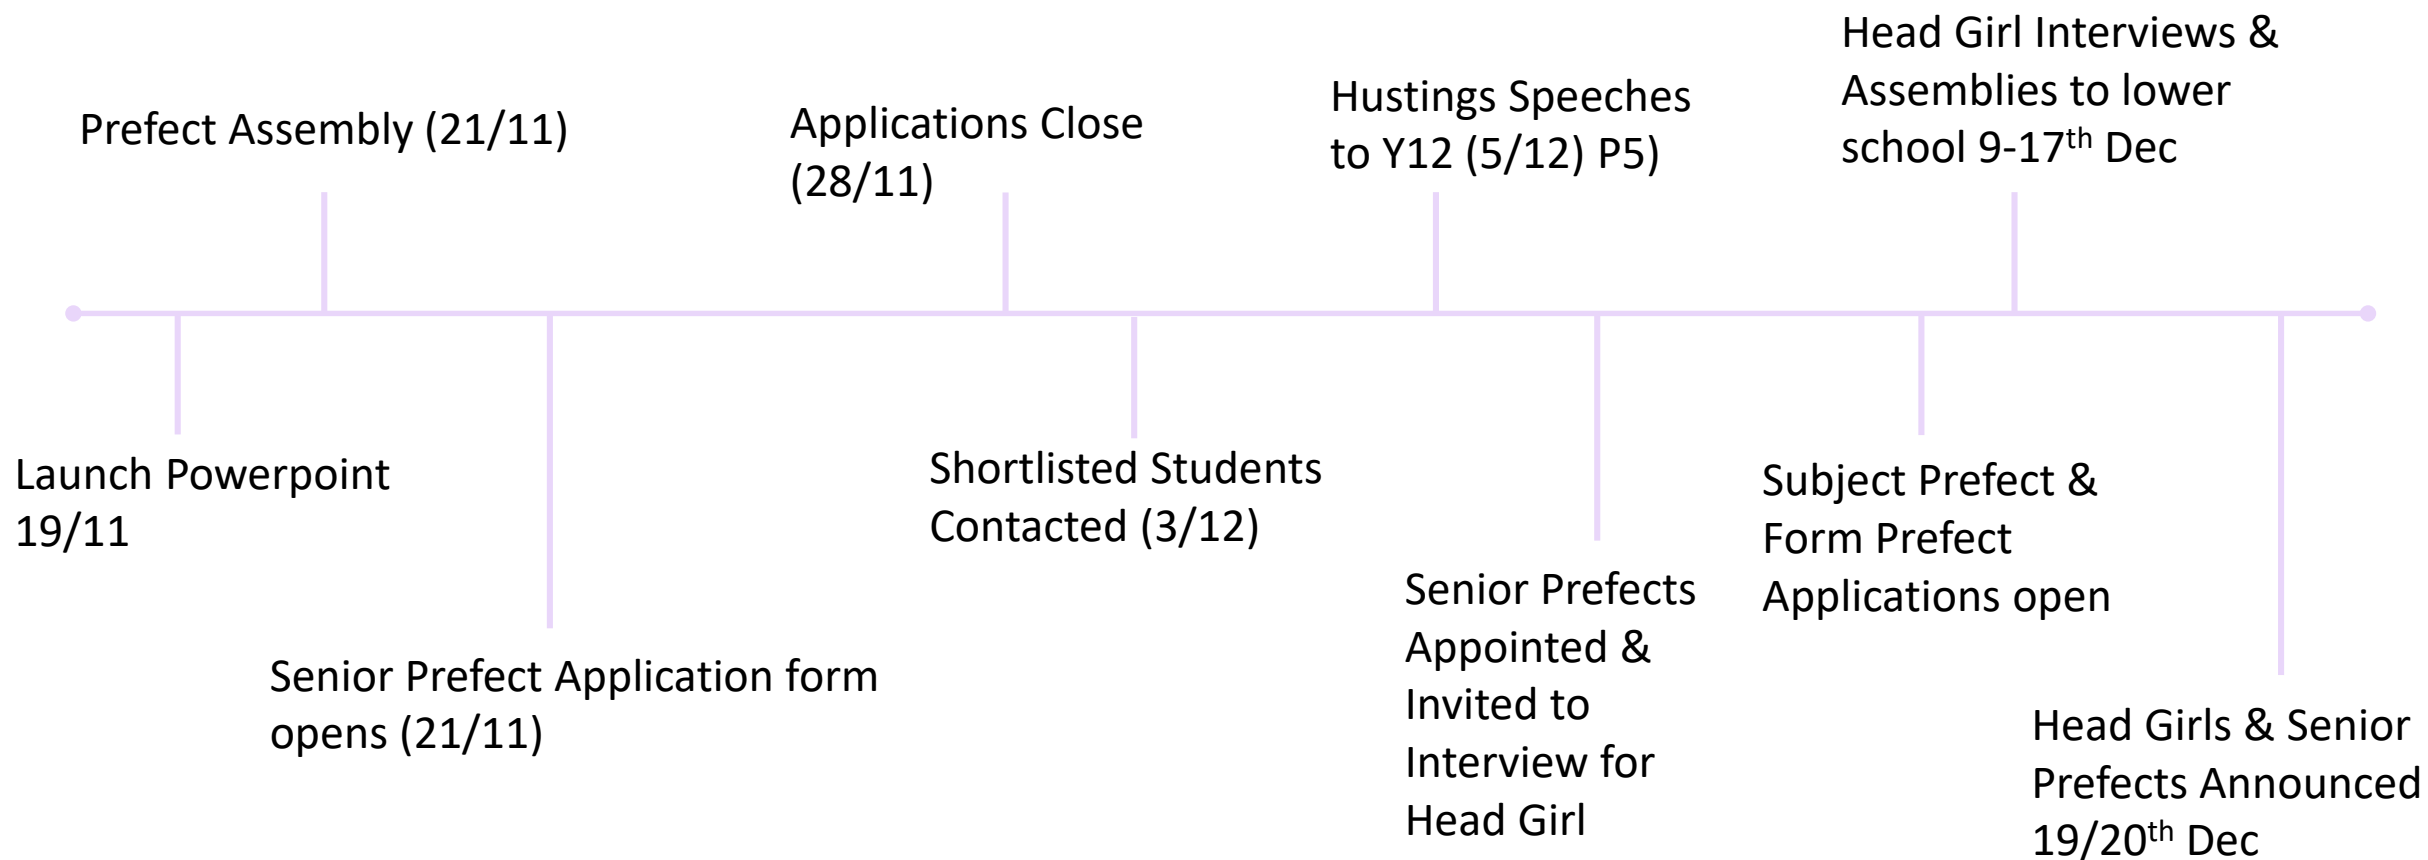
Launch Powerpoint 19/11

Prefect Assembly (21/11)

Senior Prefect Application form opens (21/11)

Applications Close (28/11)

Shortlisted Students Contacted (3/12)

Hustings Speeches to Y12 (5/12) P5

Senior Prefects Appointed & Invited to Interview for Head Girl

Subject Prefect & Form Prefect Applications open

Head Girl Interviews & Assemblies to lower school 9-17$^{th}$ Dec

Head Girls & Senior Prefects Announced 19/20$^{th}$ Dec